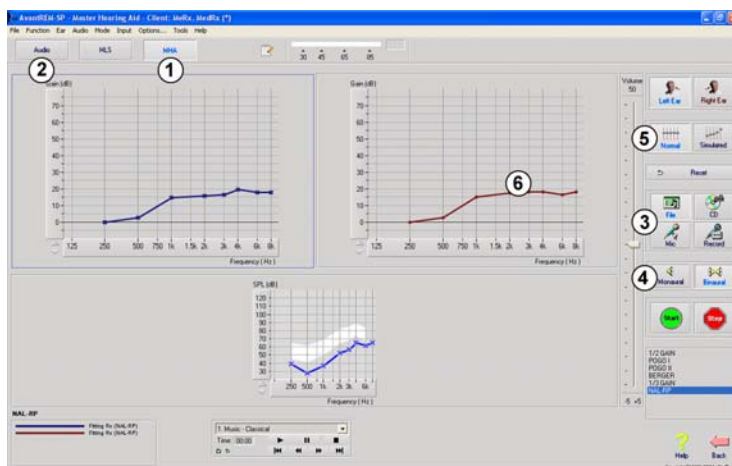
AvantREM-SP - Master Hearing Aid - Client: MeRx, MedRx (*)

File Function Ear Audio Mode Input Options... Tools Help

Audio NLS MHA

30 45 65 85

2 1

Gain (dB)

70
60
50
40
30
20
10
0

125 250 500 750 1k 1.5k 2k 3k 4k 6k 8k

Frequency (Hz)

Gain (dB)

70
60
50
40
30
20
10
0

125 250 500 750 1k 1.5k 2k 3k 4k 6k 8k

Frequency (Hz)

6

SPL (dB)

120
110
100
90
80
70
60
50
40
30

250 500 1k 2k 3k 6k

Frequency (Hz)

Volume 50

Left Ear Right Ear

5

Normal Simulated

Reset

File CD

3

Mic Record

4

Monaural Binaural

Start Stop

1/2 GAIN
POGO I
POGO II
BERGER
1/3 GAIN
NAL-RP

-5 +5

NAL-RP

Fitting Rx (NAL-RP)
Fitting Rx (NAL-RP)

1. Music - Classical

Time: 00:00

Help Back